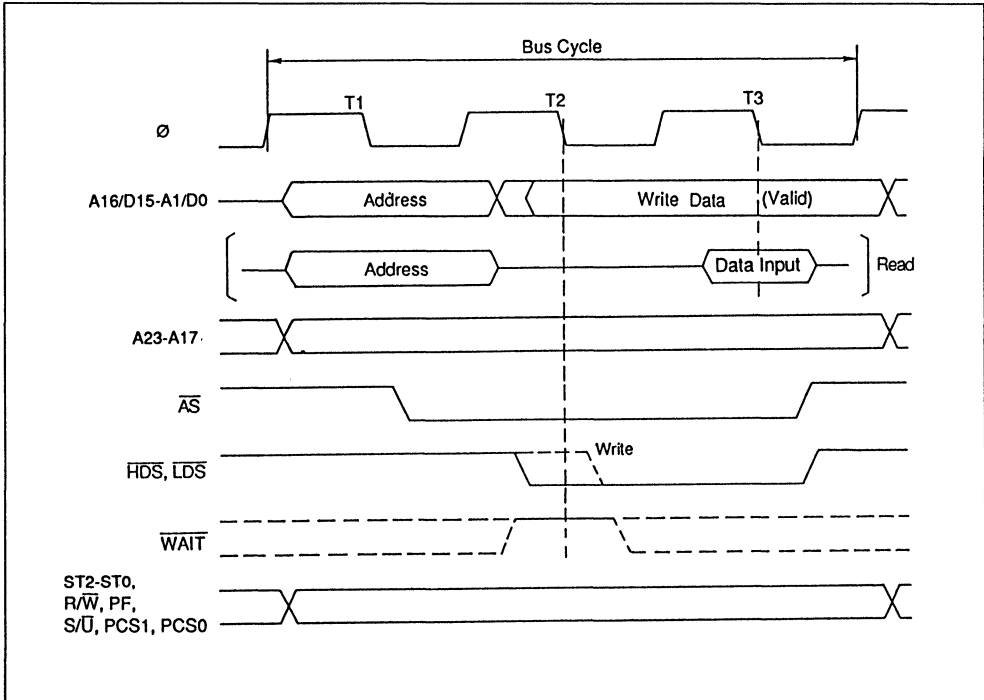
Bus Cycle

T1

T2

T3

Ø

A16/D15-A1/D0

Address

Write Data

(Valid)

Address

Data Input

Read

A23-A17

$\overline{AS}$

$\overline{HDS}$, $\overline{LDS}$

Write

$\overline{WAIT}$

ST2-ST0, R/$\overline{W}$, PF, S/$\overline{U}$, PCS1, PCS0